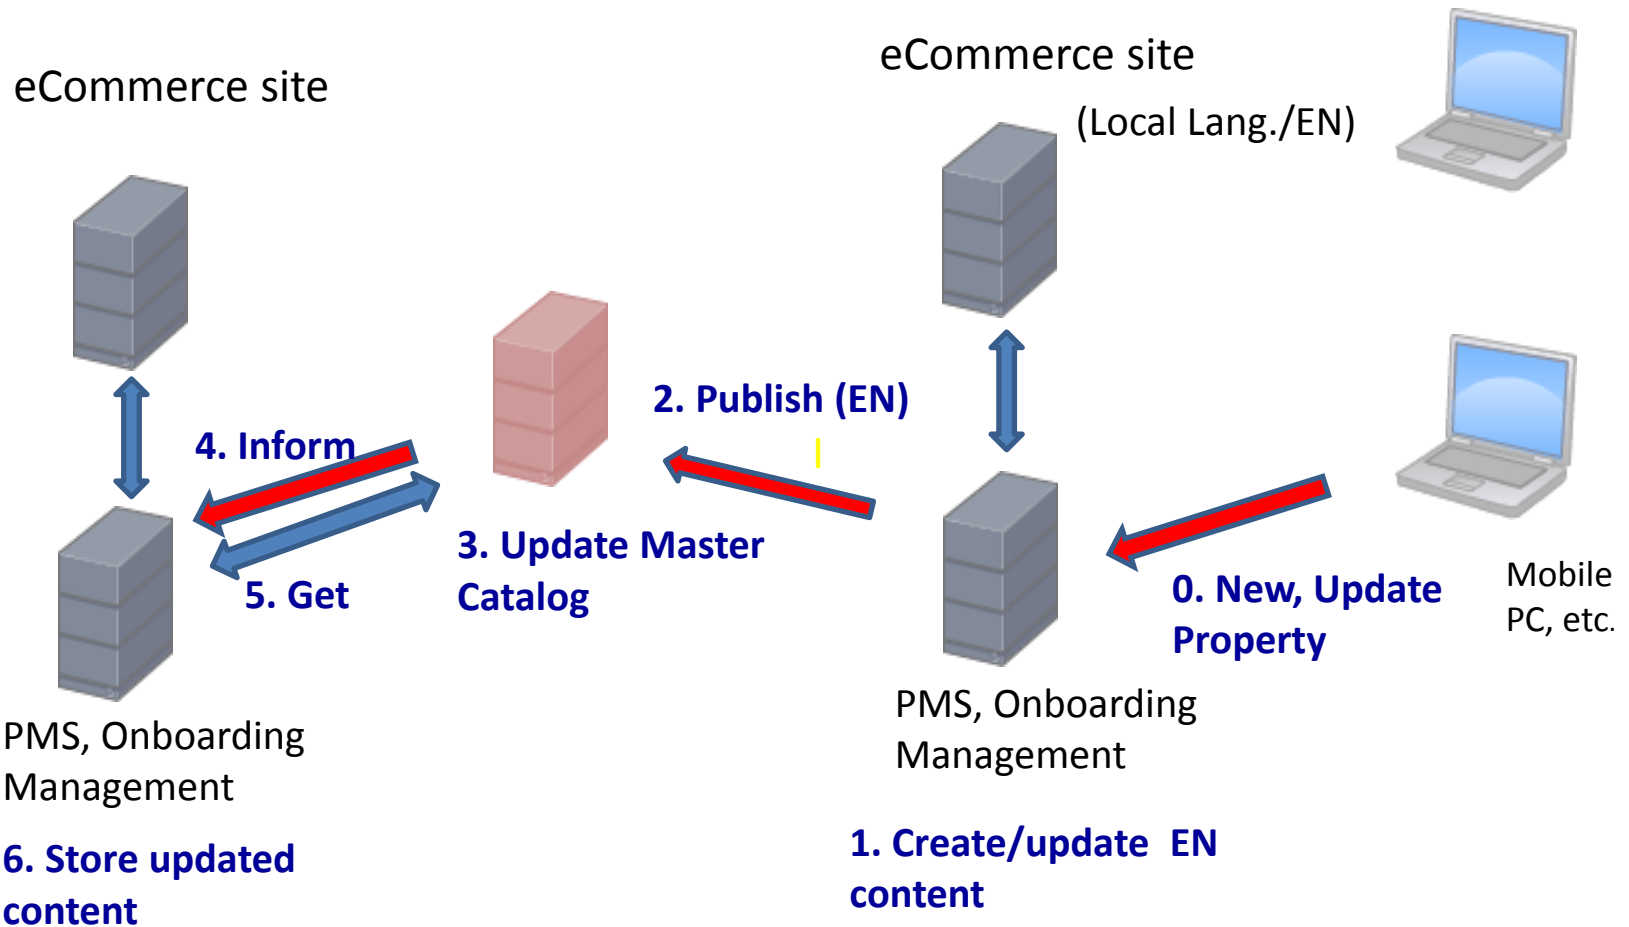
eCommerce site

eCommerce site

(Local Lang./EN)

2. Publish (EN)

4. Inform

3. Update Master Catalog

5. Get

0. New, Update Property

Mobile PC, etc.

PMS, Onboarding Management

PMS, Onboarding Management

6. Store updated content

1. Create/update EN content